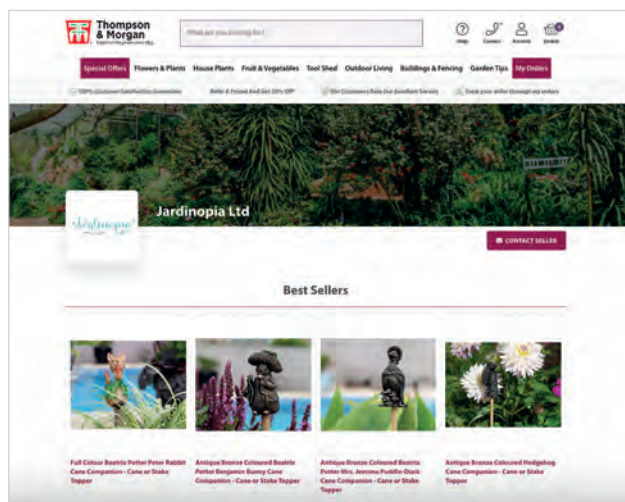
Thompson & Morgan
Expert in the garden since 1855

What are you looking for?

Help Contact Account Basket

Special Offers Flowers & Plants House Plants Fruit & Vegetables Tool Shed Outdoor Living Buildings & Fencing Garden Tips My Orders

100% Customer Satisfaction Guarantee Refer A Friend And Get 20% Off* Our Customers Rate Our Excellent Service Track your order through my orders

Jardinopia Ltd

Jardinopia

CONTACT SELLER

Best Sellers

Full Colour Beatrix Potter Peter Rabbit Cane Companion - Cane or Stake Topper

Antique Bronze Coloured Beatrix Potter Benjamin Bunny Cane Companion - Cane or Stake Topper

Antique Bronze Coloured Beatrix Potter Mrs. Jemima Puddle-Duck Cane Companion - Cane or Stake Topper

Antique Bronze Coloured Hedgehog Cane Companion - Cane or Stake Topper